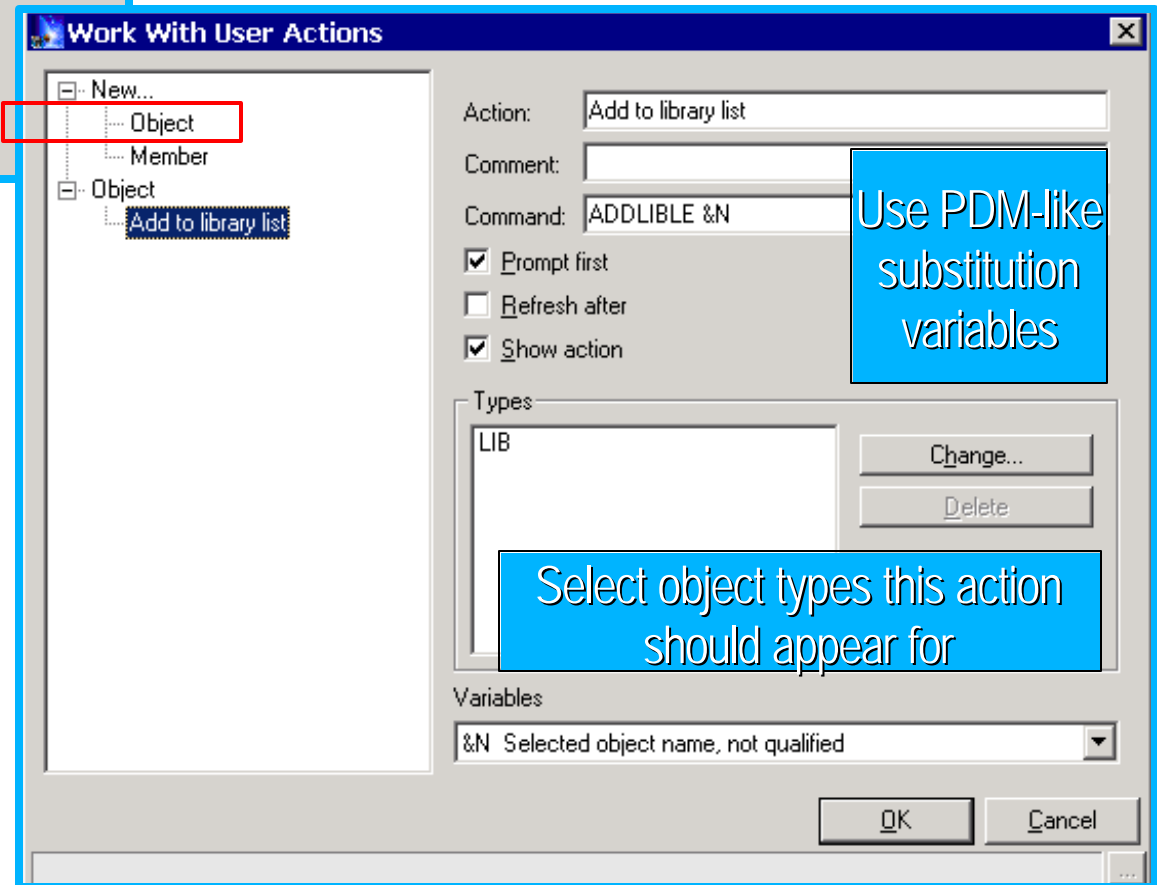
Work With User Actions

New...
Object
Member
Object
Add to library list

Action: Add to library list
Comment:
Command: ADDLIBLE &N

Use PDM-like substitution variables

Prompt first
Refresh after
Show action

Types
LIB
Change...
Delete

Select object types this action should appear for

Variables
&N Selected object name, not qualified

OK
Cancel